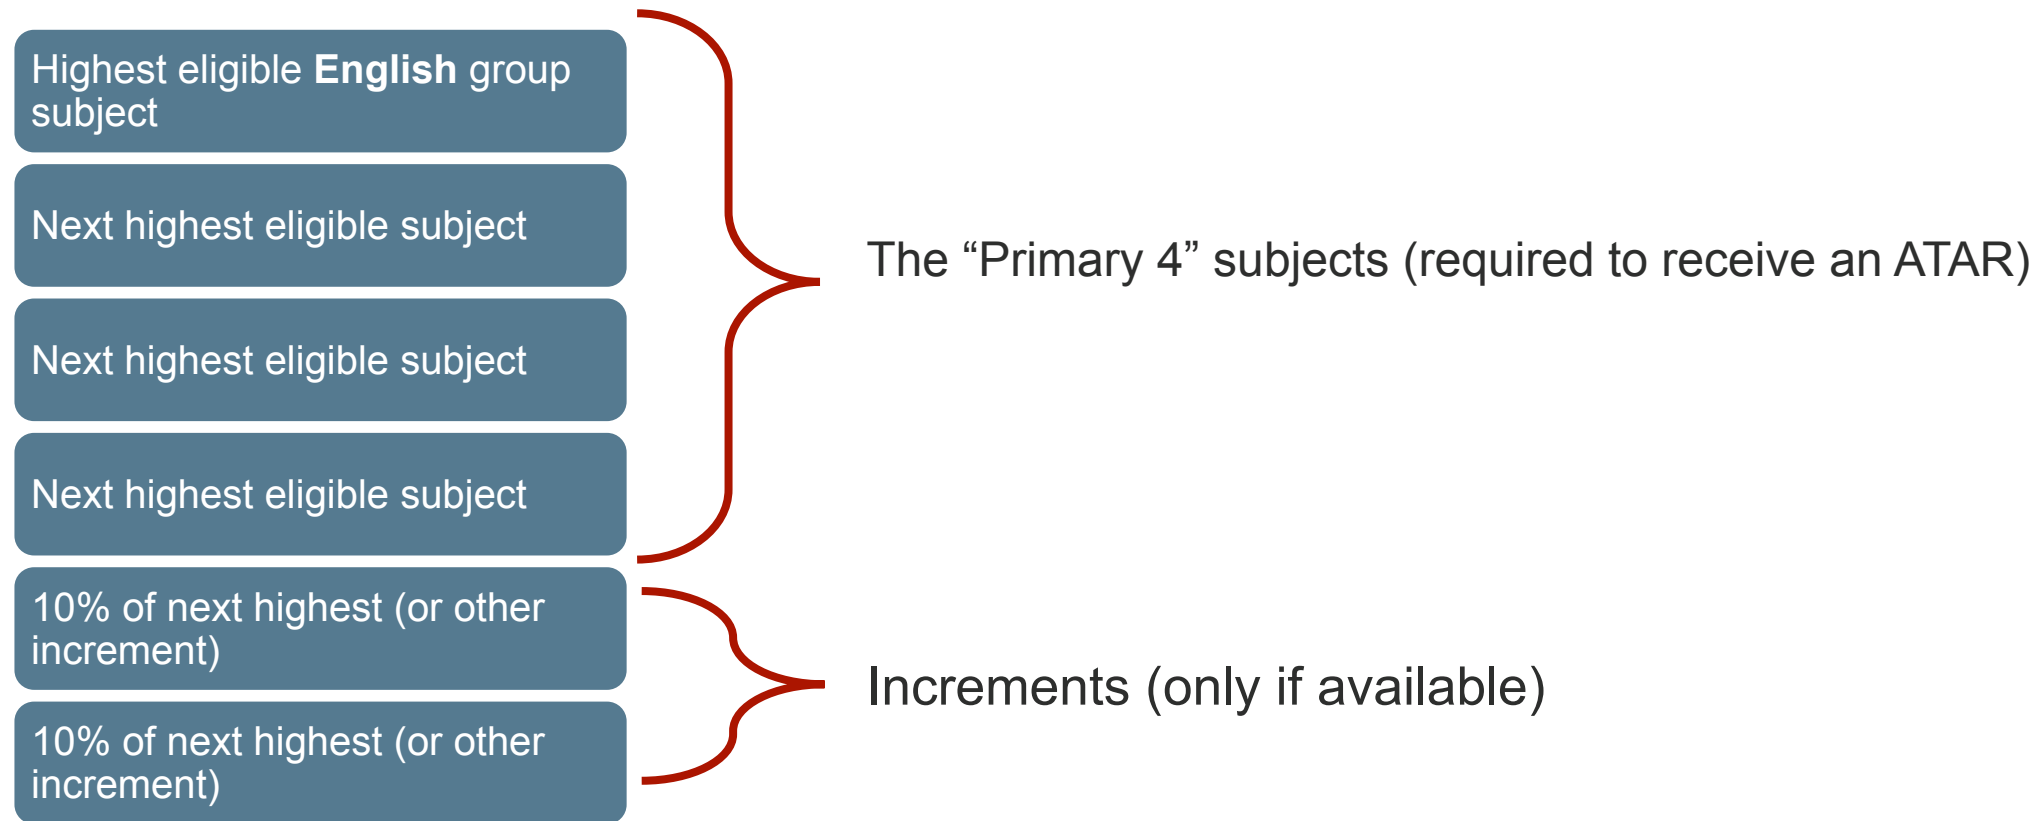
Highest eligible **English** group subject

Next highest eligible subject

Next highest eligible subject

Next highest eligible subject

10% of next highest (or other increment)

10% of next highest (or other increment)

The “Primary 4” subjects (required to receive an ATAR)

Increments (only if available)